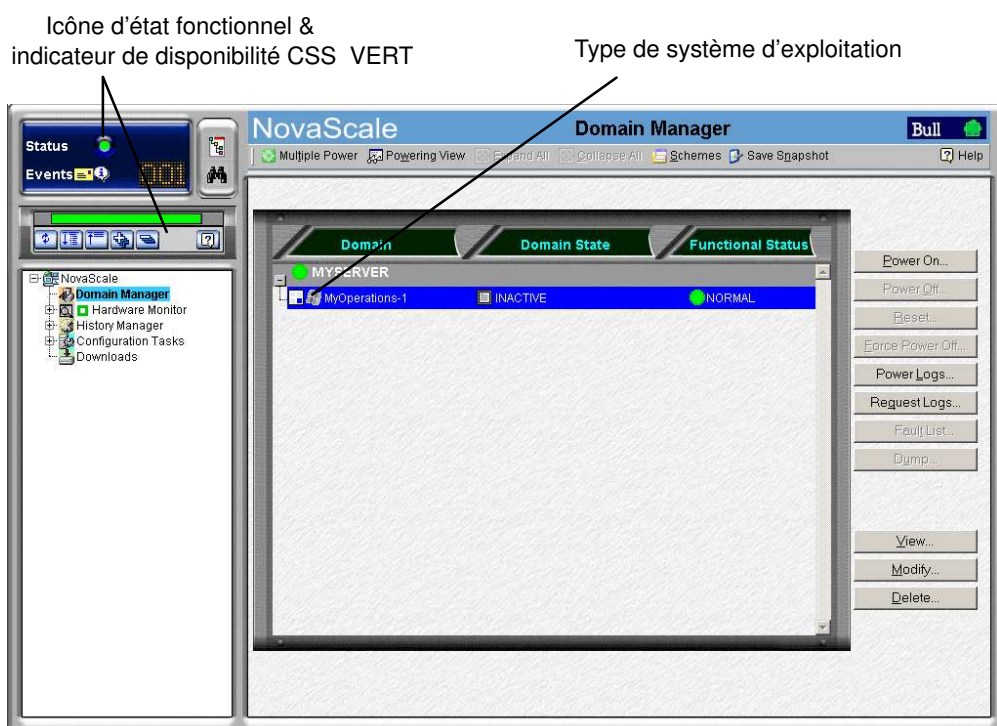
Icône d'état fonctionnel & indicateur de disponibilité CSS VERT

Type de système d'exploitation

Status

Events 001

NovaScale

Domain Manager

Bull

Multiple Power Powering View Expand All Collapse All Schemes Save Snapshot

Help

NovaScale
Domain Manager
Hardware Monitor
History Manager
Configuration Tasks
Downloads

| Domain | Domain State | Functional Status |
|---|---|---|
| MYSERVER | | |
| MyOperations-1 | INACTIVE | NORMAL |

Power On...
Power Off...
Reset...
Force Power Off...
Power Logs...
Request Logs...
Fault List...
Dump...
View...
Modify...
Delete...